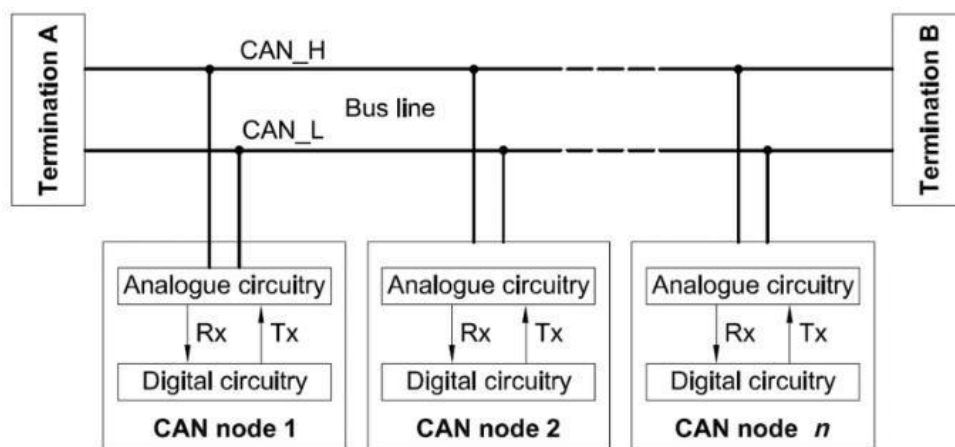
Termination A

CAN_H

Bus line

CAN_L

Termination B

Analogue circuitry

Rx

Tx

Digital circuitry

CAN node 1

Analogue circuitry

Rx

Tx

Digital circuitry

CAN node 2

Analogue circuitry

Rx

Tx

Digital circuitry

CAN node $n$